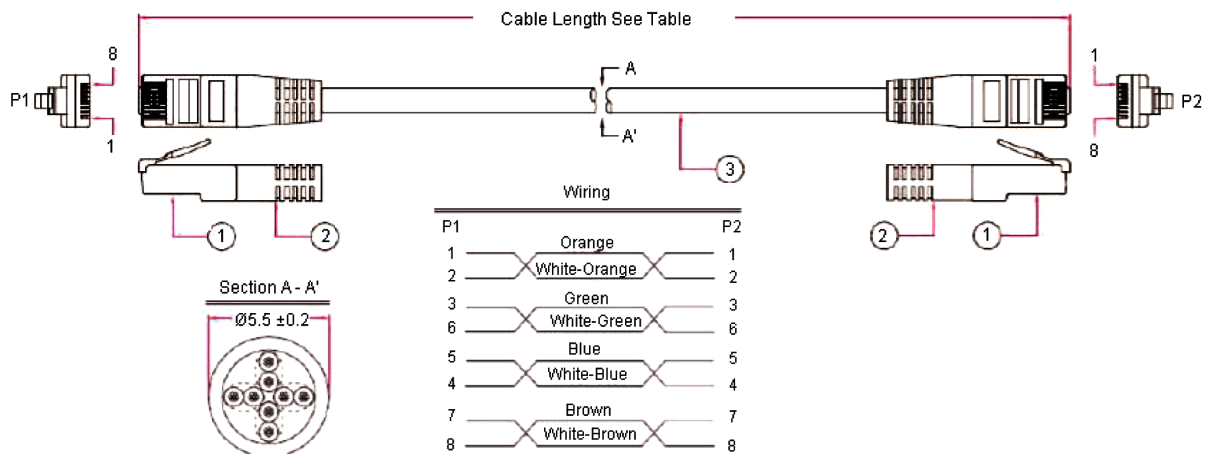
Cable Length See Table

8
P1
1

A
A'

1
P2
8

3

1 2

Wiring

P1 P2

1 Orange 1
2 White-Orange 2
3 Green 3
6 White-Green 6
5 Blue 5
4 White-Blue 4
7 Brown 7
8 White-Brown 8

2 1

Section A - A'
Ø5.5 ±0.2